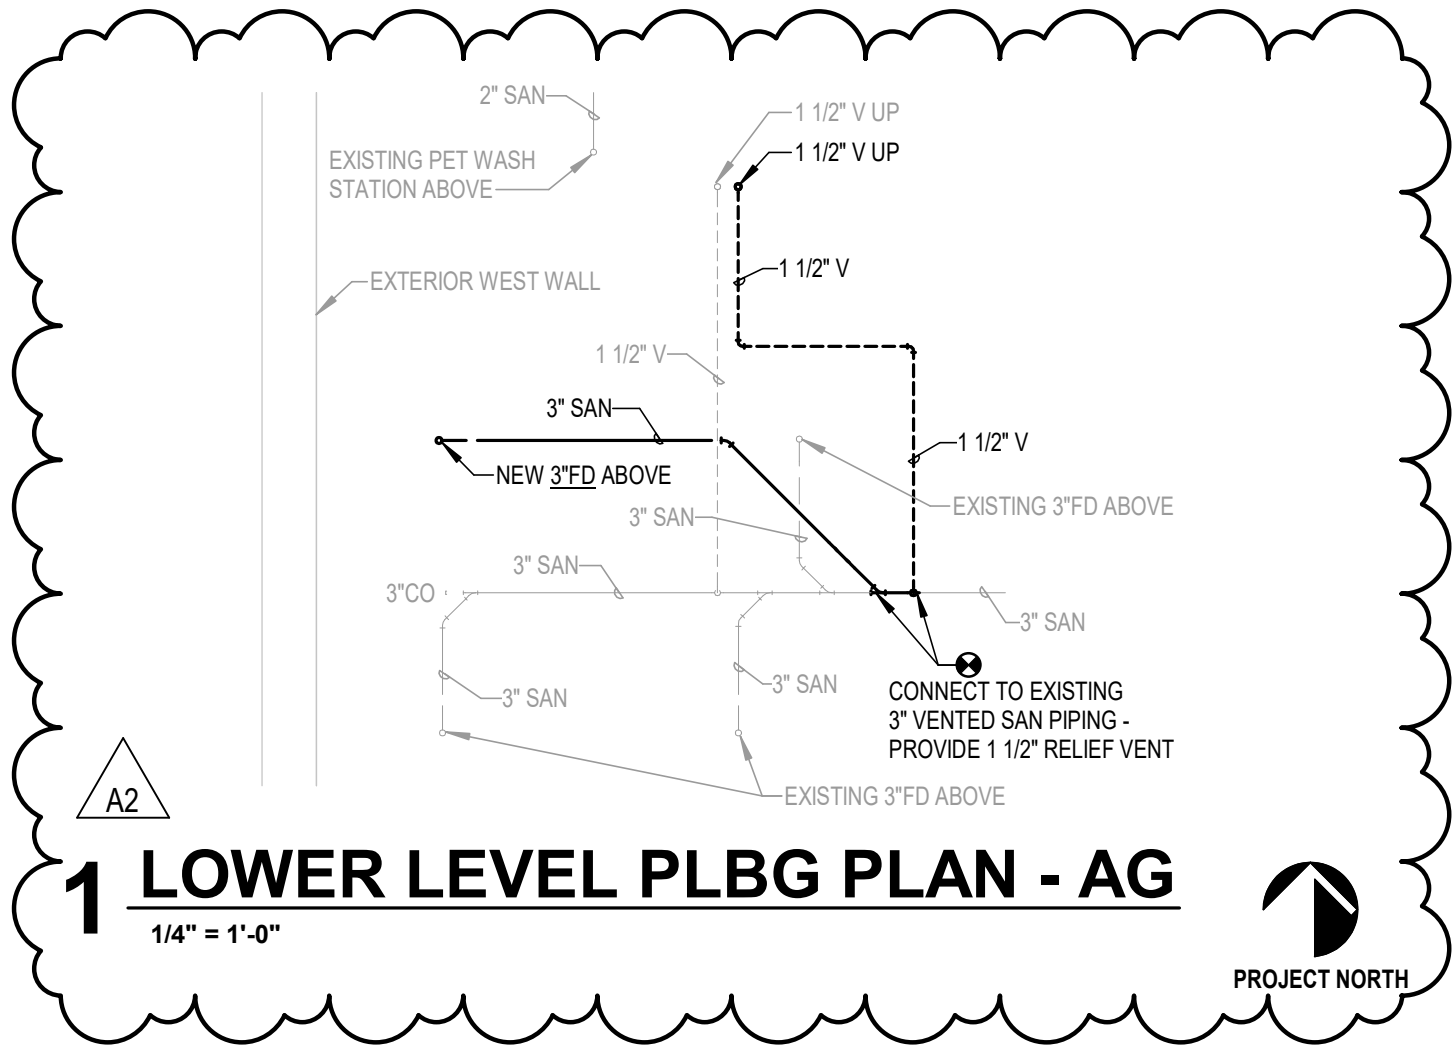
2" SAN

EXISTING PET WASH STATION ABOVE

1 1/2" V UP

1 1/2" V UP

1 1/2" V

EXTERIOR WEST WALL

1 1/2" V

3" SAN

1 1/2" V

NEW 3"FD ABOVE

EXISTING 3"FD ABOVE

3" SAN

3" SAN

3"CO

3" SAN

3" SAN

3" SAN

CONNECT TO EXISTING 3" VENTED SAN PIPING - PROVIDE 1 1/2" RELIEF VENT

A2

EXISTING 3"FD ABOVE

1 LOWER LEVEL PLBG PLAN - AG

1/4" = 1'-0"

PROJECT NORTH